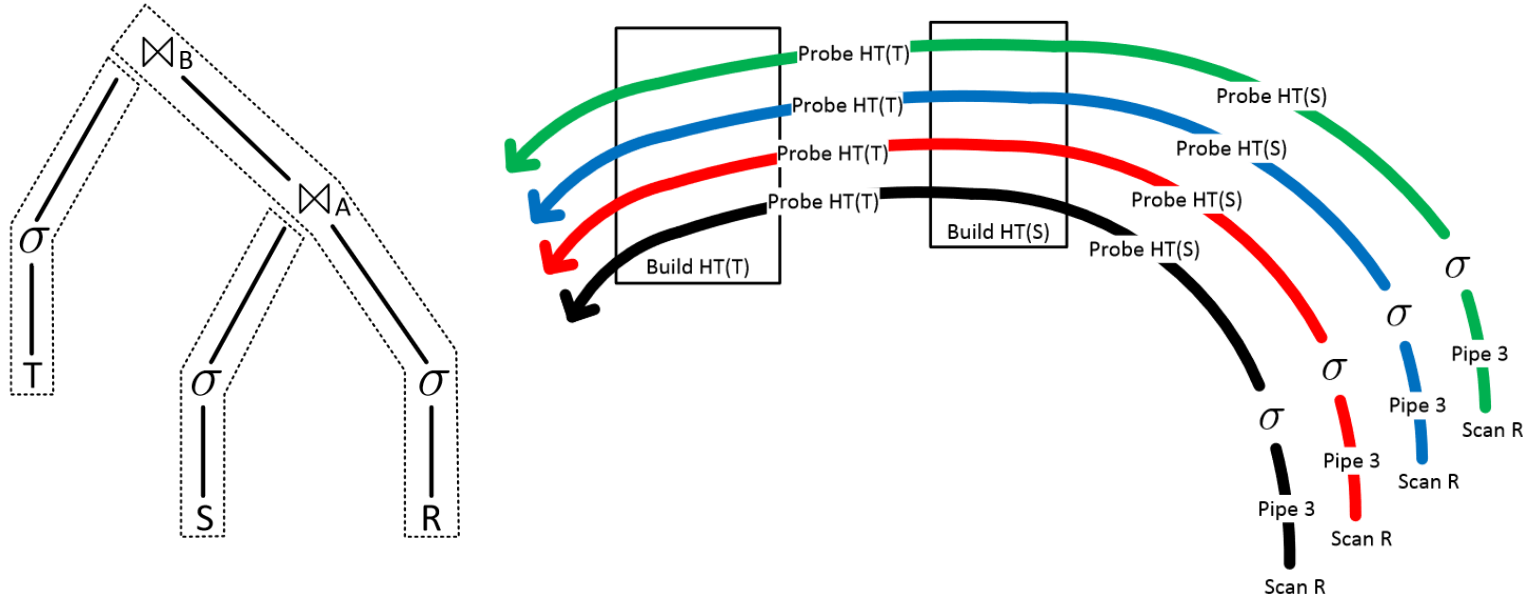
$\bowtie_B$

$\bowtie_A$

$\sigma$

T

$\sigma$

S

$\sigma$

R

Build HT(T)

Build HT(S)

Probe HT(T)

Probe HT(S)

Probe HT(T)

Probe HT(S)

Probe HT(T)

Probe HT(S)

Probe HT(T)

Probe HT(S)

$\sigma$

Pipe 3

Scan R

$\sigma$

Pipe 3

Scan R

$\sigma$

Pipe 3

Scan R

$\sigma$

Pipe 3

Scan R